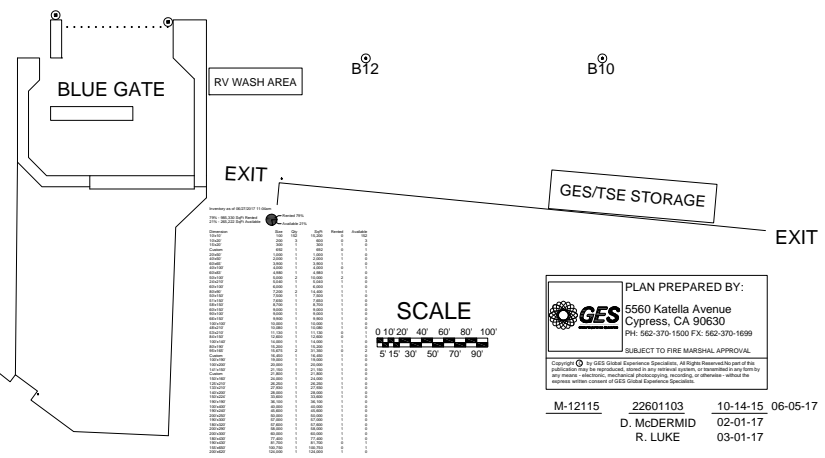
BLUE GATE

RV WASH AREA

B12

B10

EXIT

GES/TSE STORAGE

EXIT

Inventory as of 06/27/2017 11:00am

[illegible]

SCALE

0 10'20' 40' 60' 80' 100'

5' 15' 30' 50' 70' 90'

PLAN PREPARED BY:

GES

5560 Katella Avenue
Cypress, CA 90630
PH: 562-370-1500 FX: 562-370-1699

SUBJECT TO FIRE MARSHAL APPROVAL

Copyright © by GES Global Experience Specialists, All Rights Reserved.No part of this publication may be reproduced, stored in any retrieval system, or transmitted in any form by any means - electronic, mechanical photocopying, recording, or otherwise - without the express written consent of GES Global Experience Specialists.

M-12115

22601103

10-14-15 06-05-17

D. McDERMID 02-01-17

R. LUKE 03-01-17